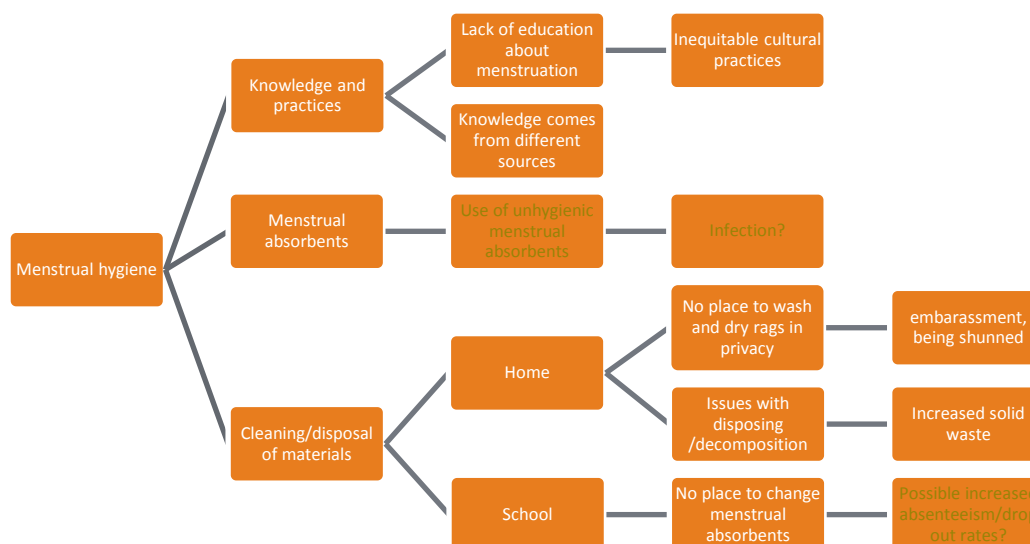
Menstrual hygiene

Knowledge and practices

Lack of education about menstruation

Inequitable cultural practices

Knowledge comes from different sources

Menstrual absorbents

Use of unhygienic menstrual absorbents

Infection?

Cleaning/disposal of materials

Home

No place to wash and dry rags in privacy

embarassment, being shunned

Issues with disposing /decomposition

Increased solid waste

School

No place to change menstrual absorbents

Possible increase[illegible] absenteeism/dro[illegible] out rates?